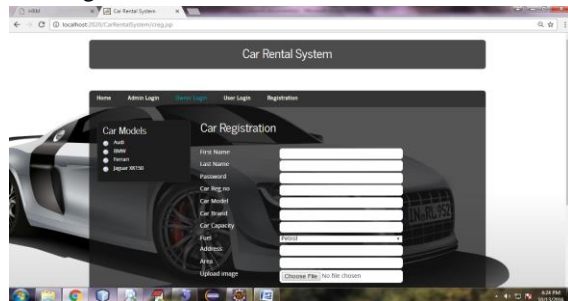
HRM
Car Rental System
localhost:2020/CarRentalSystem/creg.jsp

Car Rental System

Home
Admin Login
Owner Login
User Login
Registration

Car Models
Audi
BMW
Ferrari
Jaguar XK150

Car Registration
First Name
Last Name
Password
Car Reg no
Car Model
Car Brand
Car Capacity
Fuel
Petrol
Address
Area
Upload image
Choose File
No file chosen

6:24 PM
10/13/2016